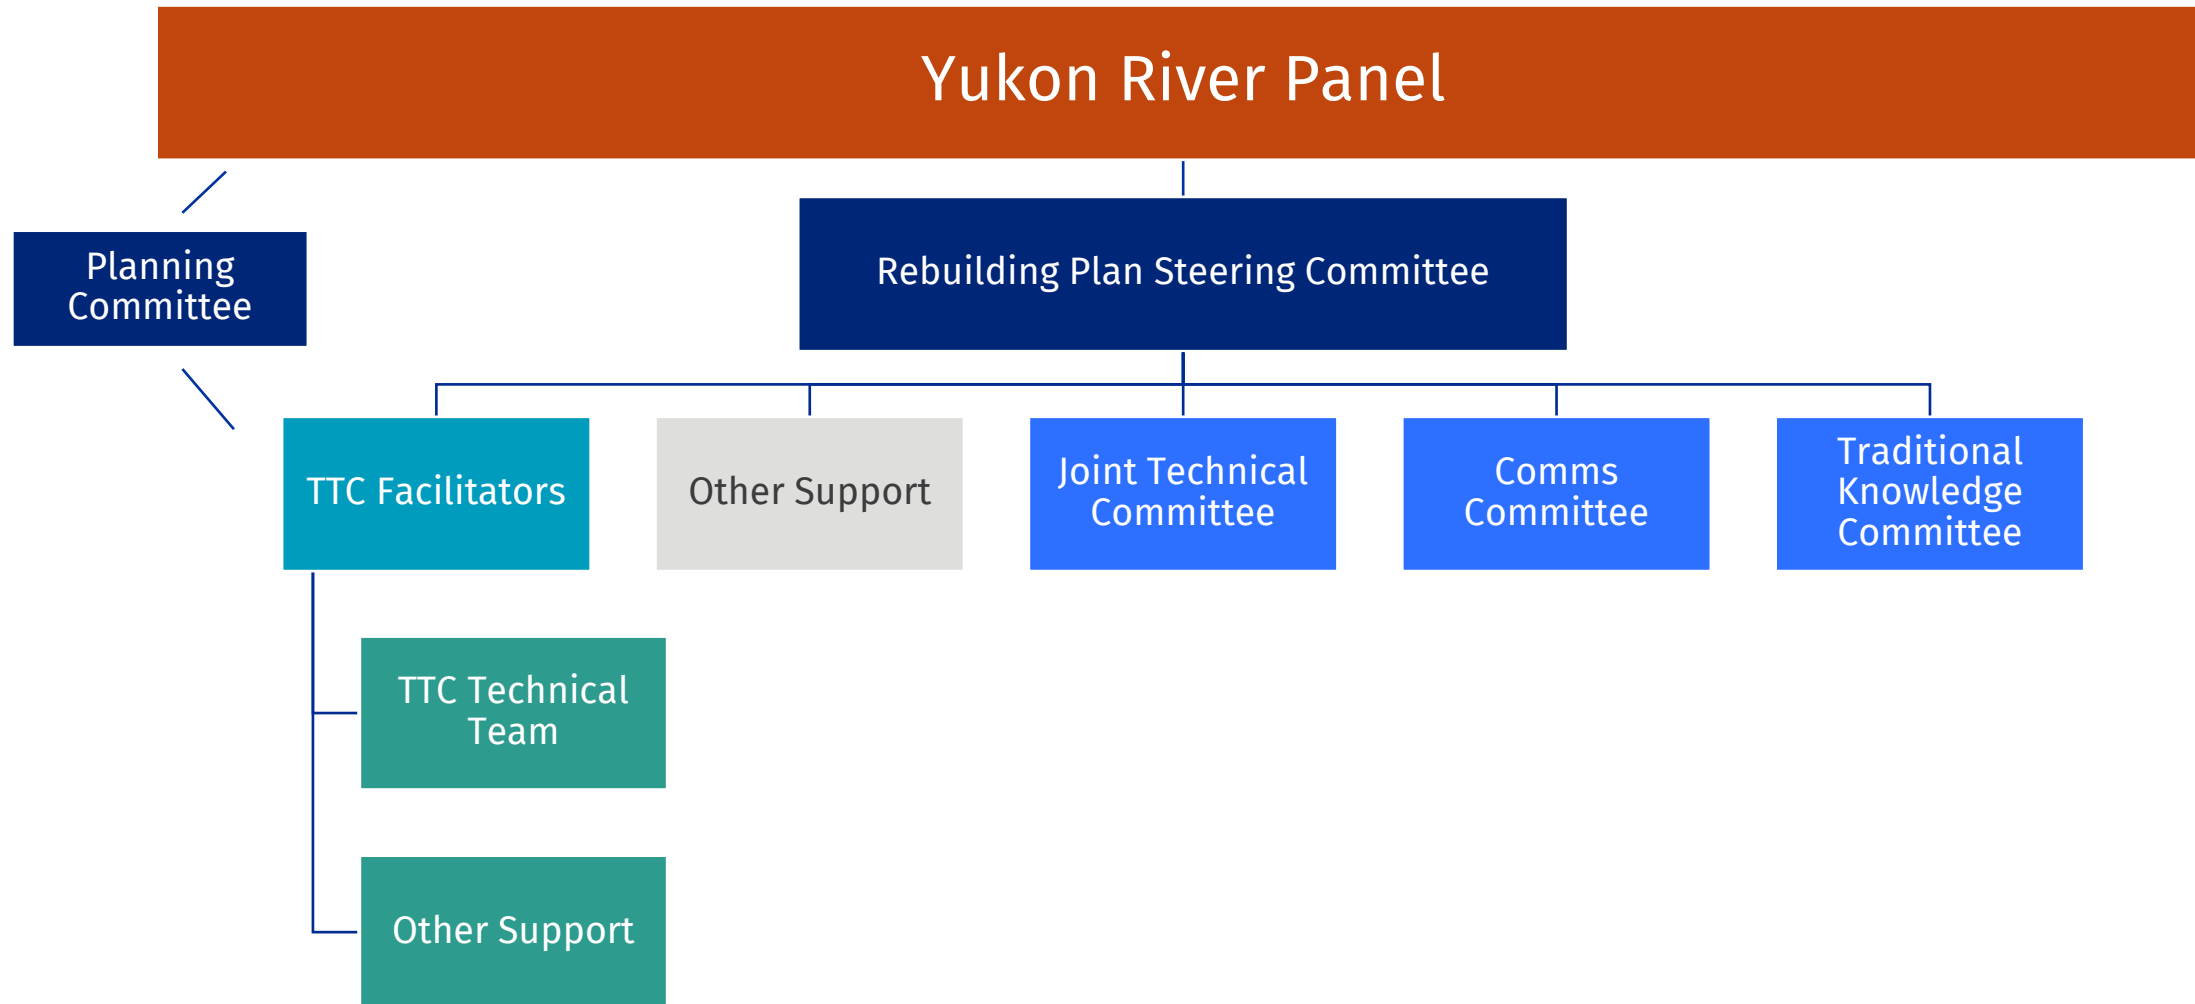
Yukon River Panel

Planning Committee

Rebuilding Plan Steering Committee

TTC Facilitators

Other Support

Joint Technical Committee

Comms Committee

Traditional Knowledge Committee

TTC Technical Team

Other Support